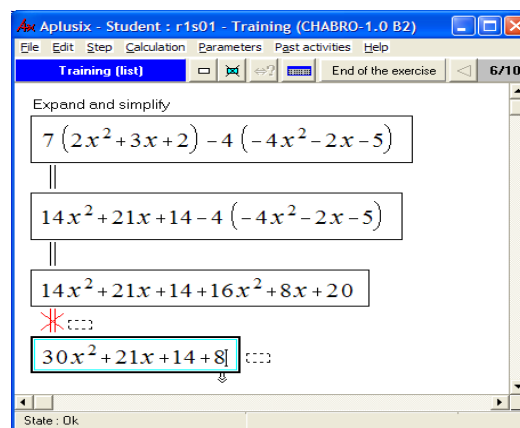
Aplusix - Student : r1s01 - Training (CHABRO-1.0 B2)

File Edit Step Calculation Parameters Past activities Help

Training (list) End of the exercise 6/10

Expand and simplify

$7\left(2x^2+3x+2\right)-4\left(-4x^2-2x-5\right)$

$14x^2+21x+14-4\left(-4x^2-2x-5\right)$

$14x^2+21x+14+16x^2+8x+20$

$30x^2+21x+14+8$

State : Ok